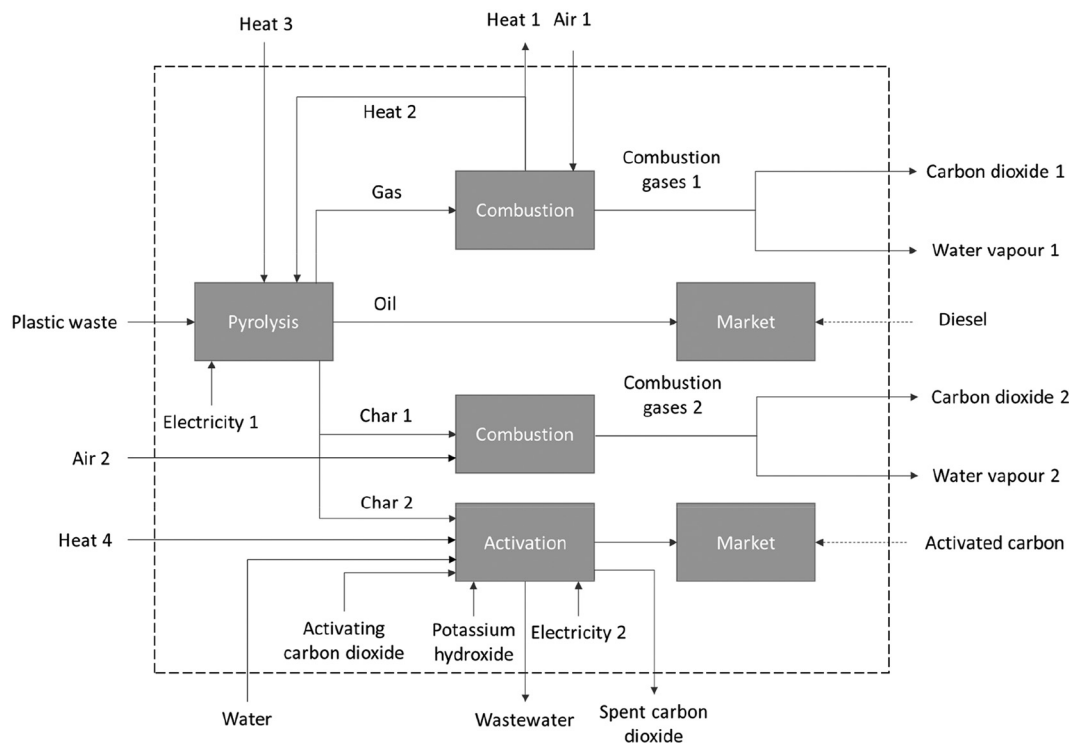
Heat 3

Heat 1 Air 1

Heat 2

Gas

Combustion

Combustion gases 1

Carbon dioxide 1

Water vapour 1

Plastic waste

Pyrolysis

Oil

Market

Diesel

Electricity 1

Combustion gases 2

Carbon dioxide 2

Char 1

Combustion

Air 2

Water vapour 2

Char 2

Heat 4

Activation

Market

Activated carbon

Activating carbon dioxide

Potassium hydroxide

Electricity 2

Water

Wastewater

Spent carbon dioxide